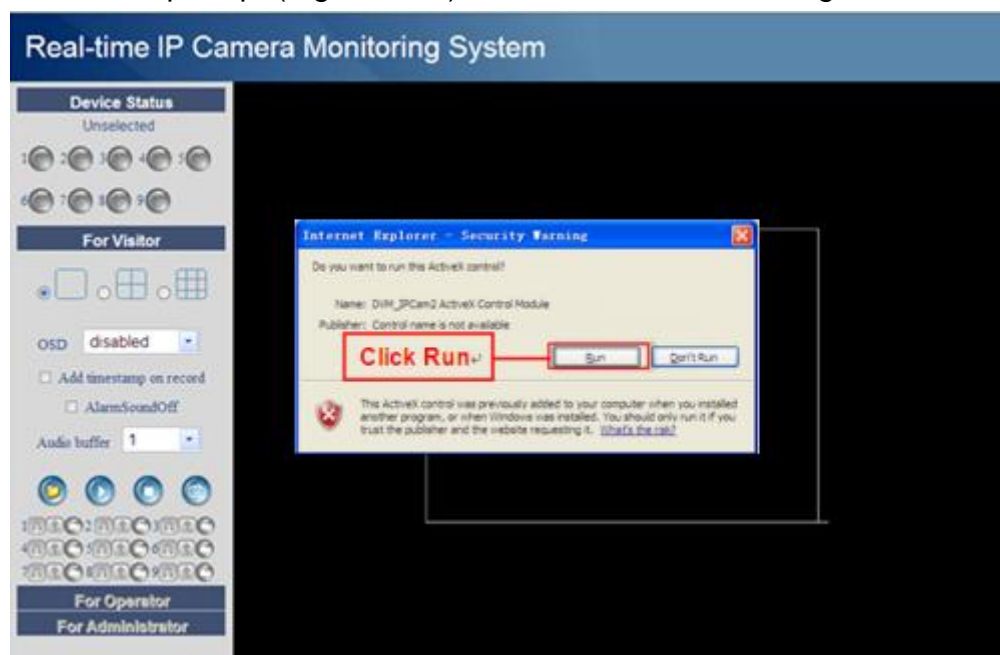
Real-time IP Camera Monitoring System

Device Status
Unselected
1 2 3 4 5
6 7 8 9

For Visitor

OSD disabled
Add timestamp on record
AlarmSoundOff
Audio buffer 1

1 2 3
4 5 6
7 8 9

For Operator
For Administrator

Internet Explorer - Security Warning
Do you want to run this ActiveX control?
Name: DVM_IPCam2 ActiveX Control Module
Publisher: Control name is not available
Click Run
Run
Don't Run
This ActiveX control was previously added to your computer when you installed another program, or when Windows was installed. You should only run it if you trust the publisher and the website requesting it. What's the risk?